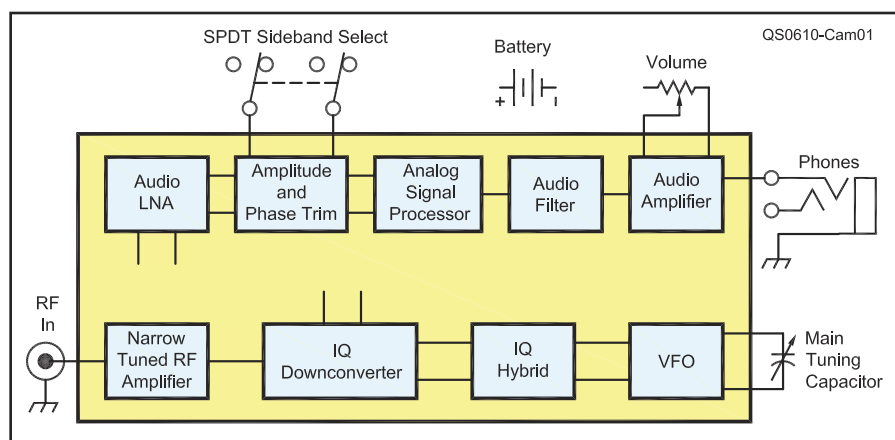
QS0610-Cam01

SPDT Sideband Select

Battery

Volume

Audio LNA

Amplitude and Phase Trim

Analog Signal Processor

Audio Filter

Audio Amplifier

Phones

RF In

Narrow Tuned RF Amplifier

IQ Downconverter

IQ Hybrid

VFO

Main Tuning Capacitor